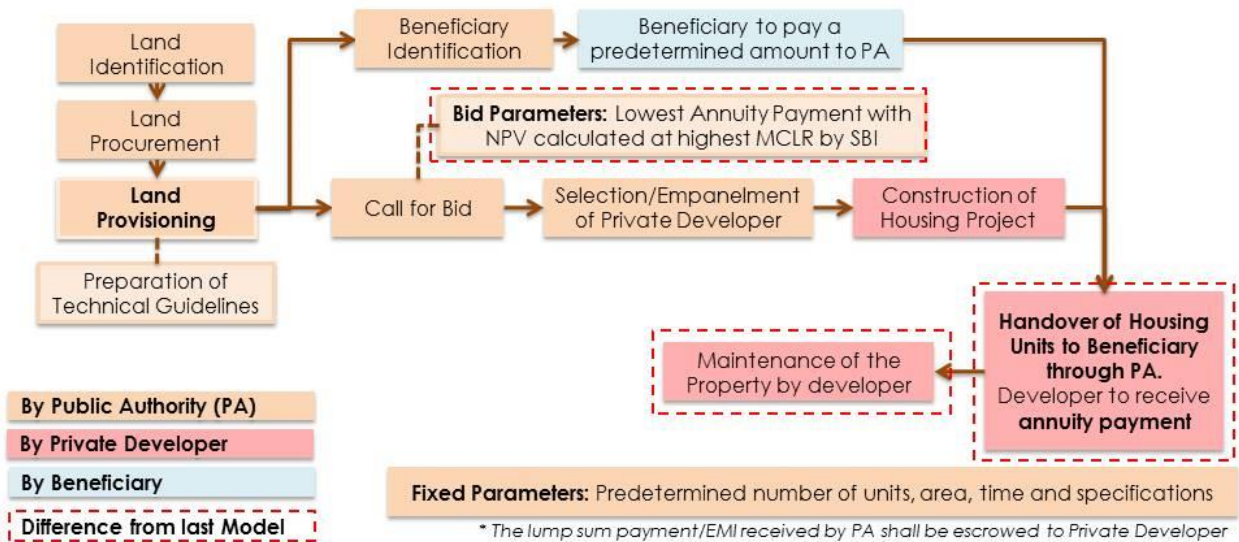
Land Identification

Land Procurement

Land Provisioning

Preparation of Technical Guidelines

Beneficiary Identification

Beneficiary to pay a predetermined amount to PA

Bid Parameters: Lowest Annuity Payment with NPV calculated at highest MCLR by SBI

Call for Bid

Selection/Empanelment of Private Developer

Construction of Housing Project

Handover of Housing Units to Beneficiary through PA. Developer to receive annuity payment

Maintenance of the Property by developer

By Public Authority (PA)

By Private Developer

By Beneficiary

Difference from last Model

Fixed Parameters: Predetermined number of units, area, time and specifications

* The lump sum payment/EMI received by PA shall be escrowed to Private Developer